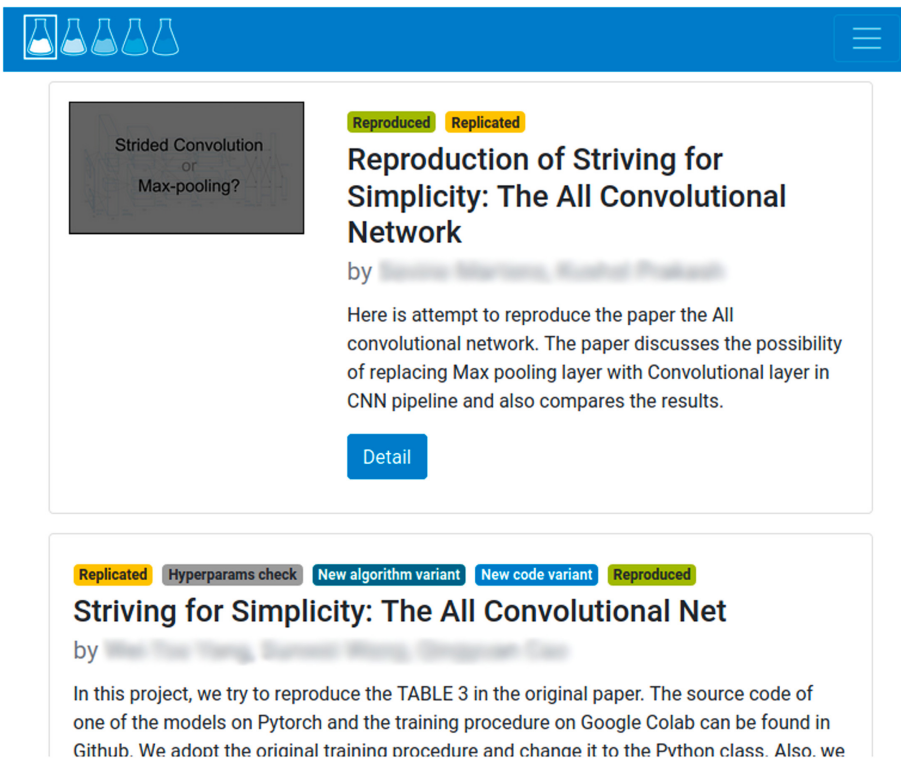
Strided Convolution
or
Max-pooling?

Reproduced Replicated

Reproduction of Striving for Simplicity: The All Convolutional Network

by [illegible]

Here is attempt to reproduce the paper the All convolutional network. The paper discusses the possibility of replacing Max pooling layer with Convolutional layer in CNN pipeline and also compares the results.

Detail

Replicated Hyperparams check New algorithm variant New code variant Reproduced

Striving for Simplicity: The All Convolutional Net

by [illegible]

In this project, we try to reproduce the TABLE 3 in the original paper. The source code of one of the models on Pytorch and the training procedure on Google Colab can be found in Github. We adopt the original training procedure and change it to the Python class. Also, we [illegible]